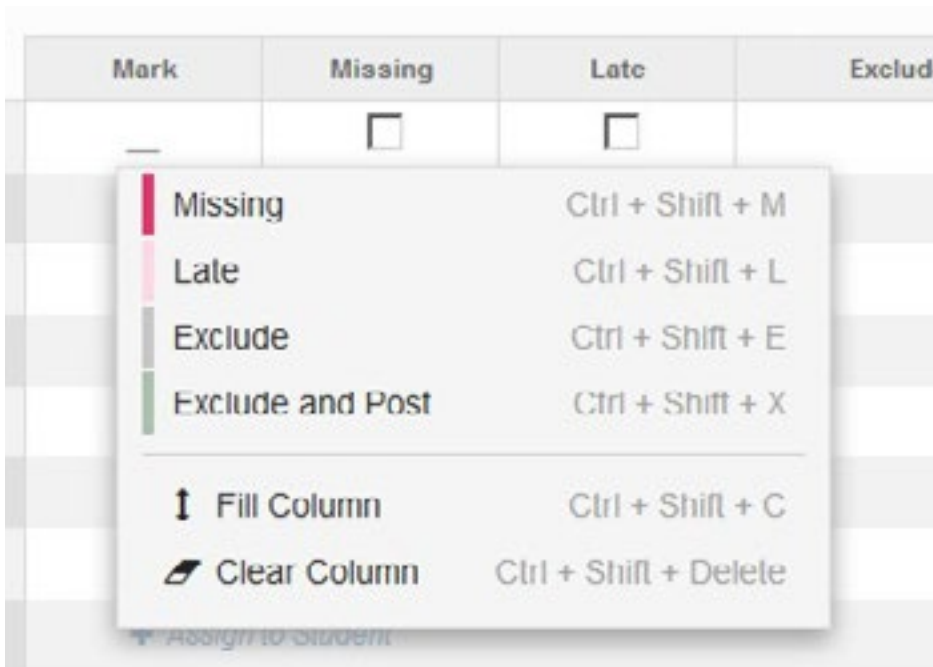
| Mark | Missing | Late | Exclud |
|---|---|---|---|
| — | ☐ | ☐ | |

Missing Ctrl + Shift + M
Late Ctrl + Shift + L
Exclude Ctrl + Shift + E
Exclude and Post Ctrl + Shift + X

Fill Column Ctrl + Shift + C
Clear Column Ctrl + Shift + Delete

+ Assign to Student